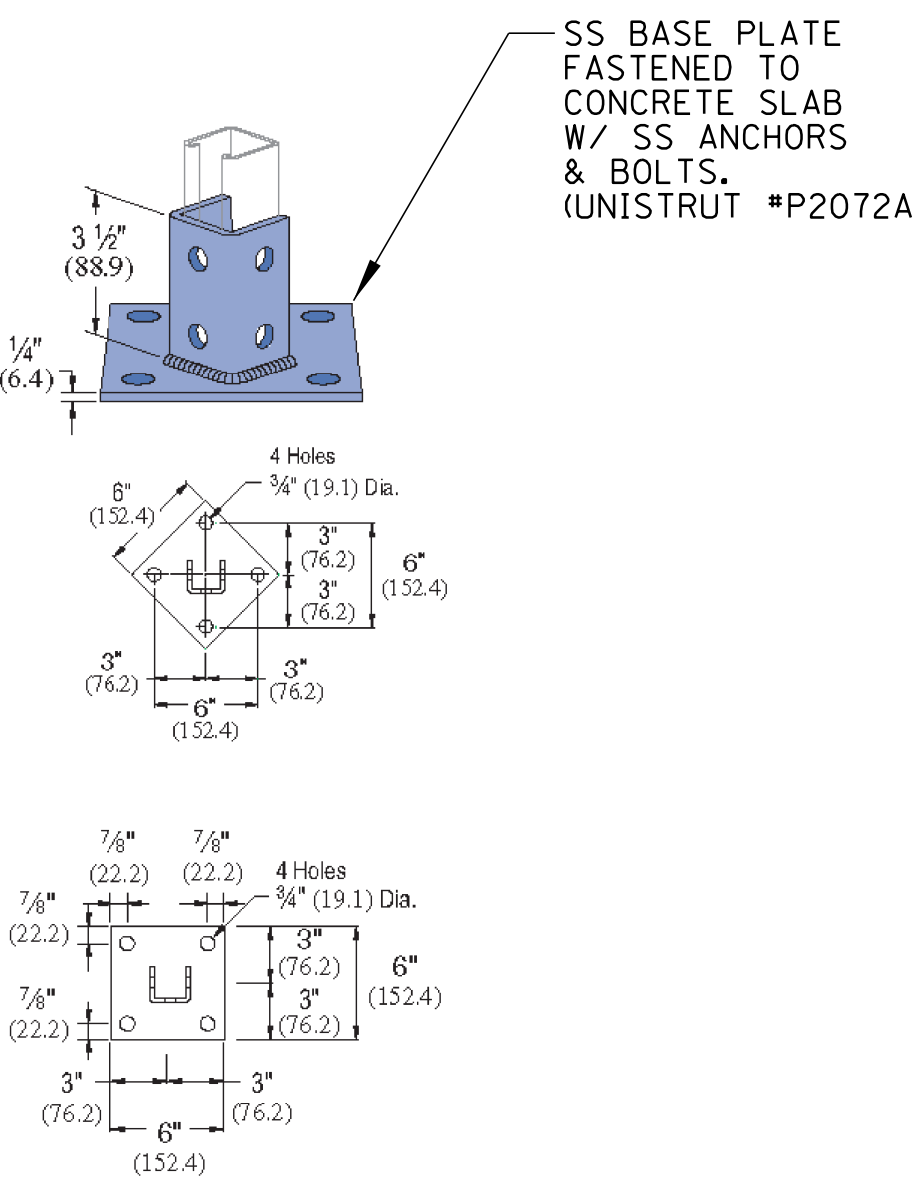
SS BASE PLATE FASTENED TO CONCRETE SLAB W/ SS ANCHORS & BOLTS. (UNISTRUT #P2072A

3 ½"
(88.9)

¼"
(6.4)

6"
(152.4)

4 Holes
¾" (19.1) Dia.

3"
(76.2)
3"
(76.2)

6"
(152.4)

3"
(76.2)

3"
(76.2)

6"
(152.4)

⅞"
(22.2)

⅞"
(22.2)

4 Holes
¾" (19.1) Dia.

⅞"
(22.2)

⅞"
(22.2)

3"
(76.2)
3"
(76.2)

6"
(152.4)

3"
(76.2)

3"
(76.2)

6"
(152.4)